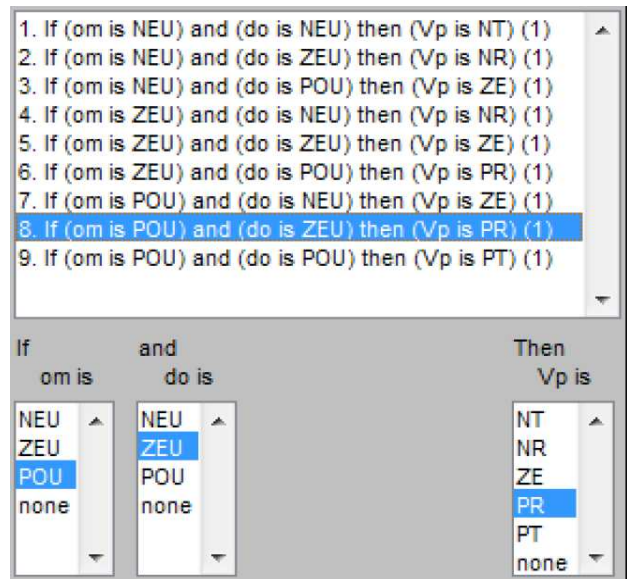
1. If (om is NEU) and (do is NEU) then (Vp is NT) (1)
2. If (om is NEU) and (do is ZEU) then (Vp is NR) (1)
3. If (om is NEU) and (do is POU) then (Vp is ZE) (1)
4. If (om is ZEU) and (do is NEU) then (Vp is NR) (1)
5. If (om is ZEU) and (do is ZEU) then (Vp is ZE) (1)
6. If (om is ZEU) and (do is POU) then (Vp is PR) (1)
7. If (om is POU) and (do is NEU) then (Vp is ZE) (1)
8. If (om is POU) and (do is ZEU) then (Vp is PR) (1)
9. If (om is POU) and (do is POU) then (Vp is PT) (1)

If
om is
NEU
ZEU
POU
none

and
do is
NEU
ZEU
POU
none

Then
Vp is
NT
NR
ZE
PR
PT
none